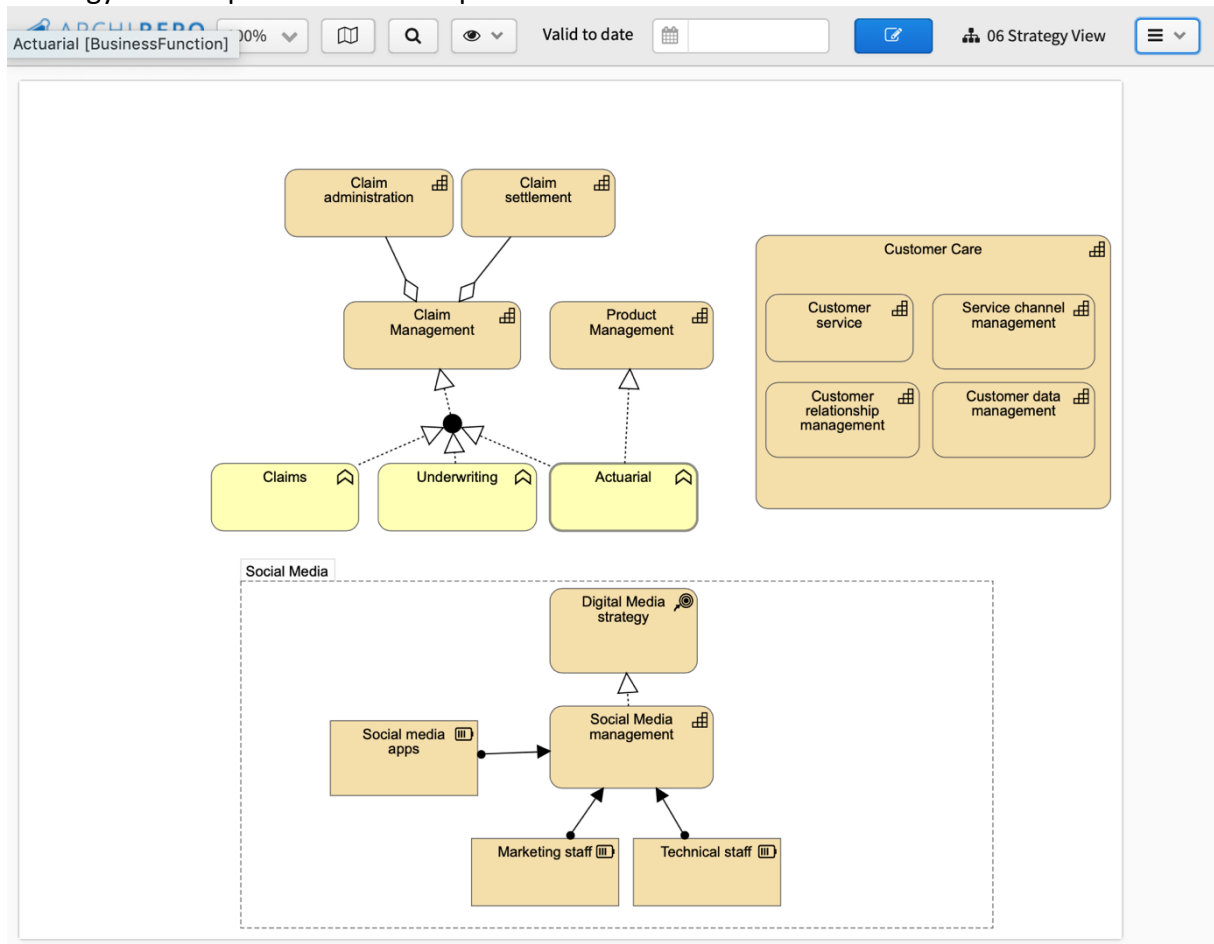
Actuarial [BusinessFunction]
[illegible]00%
Valid to date
06 Strategy View

Claim administration
Claim settlement
Claim Management
Product Management
Claims
Underwriting
Actuarial

Customer Care
Customer service
Service channel management
Customer relationship management
Customer data management

Social Media
Digital Media strategy
Social Media management
Social media apps
Marketing staff
Technical staff